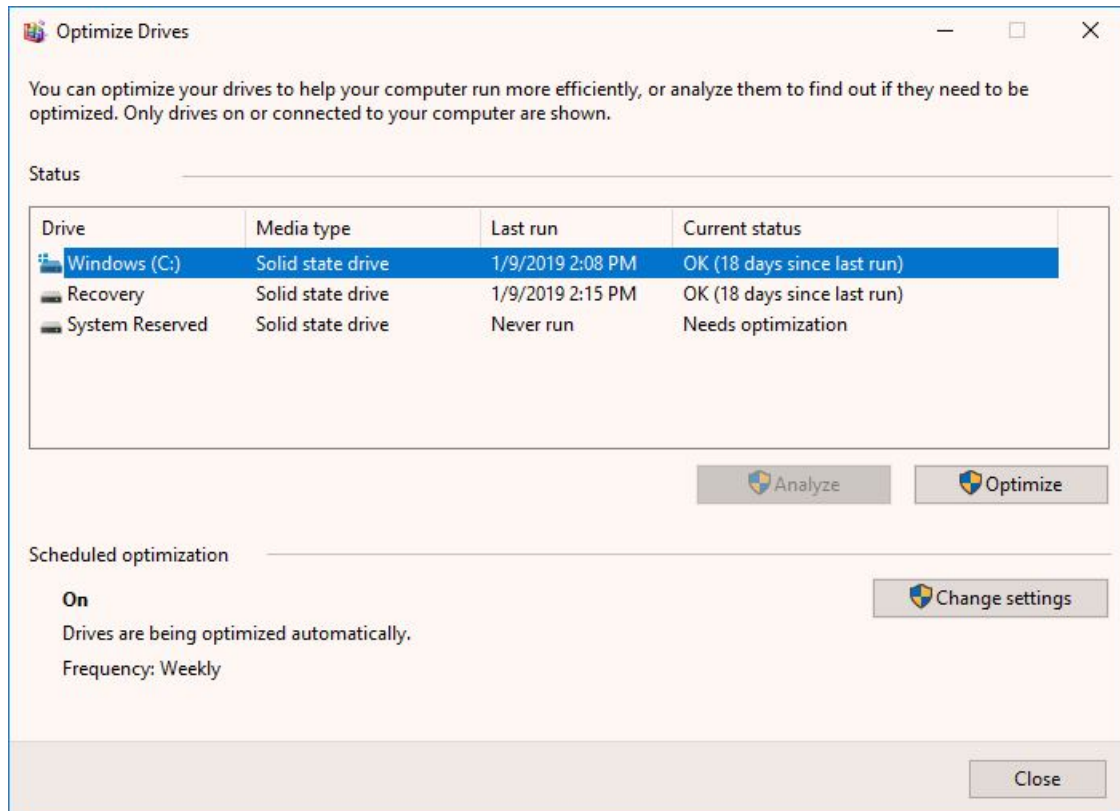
Optimize Drives

You can optimize your drives to help your computer run more efficiently, or analyze them to find out if they need to be optimized. Only drives on or connected to your computer are shown.

Status

| Drive | Media type | Last run | Current status |
|---|---|---|---|
| Windows (C:) | Solid state drive | 1/9/2019 2:08 PM | OK (18 days since last run) |
| Recovery | Solid state drive | 1/9/2019 2:15 PM | OK (18 days since last run) |
| System Reserved | Solid state drive | Never run | Needs optimization |

Analyze

Optimize

Scheduled optimization

On

Drives are being optimized automatically.

Frequency: Weekly

Change settings

Close